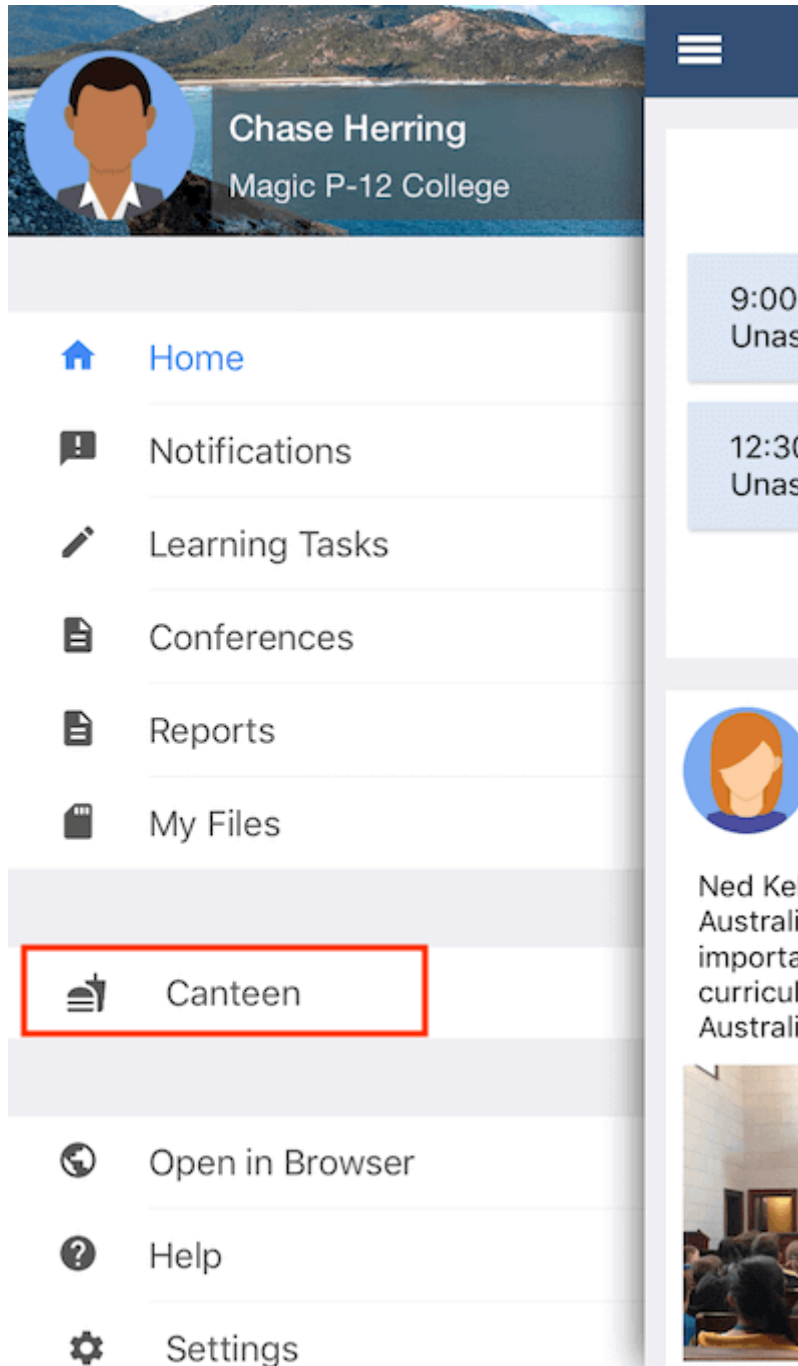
Chase Herring
Magic P-12 College

Home
Notifications
Learning Tasks
Conferences
Reports
My Files

Canteen

Open in Browser
Help
Settings

9:00
Unas

12:30
Unas

Ned Ke
Australi
importa
curricul
Australi